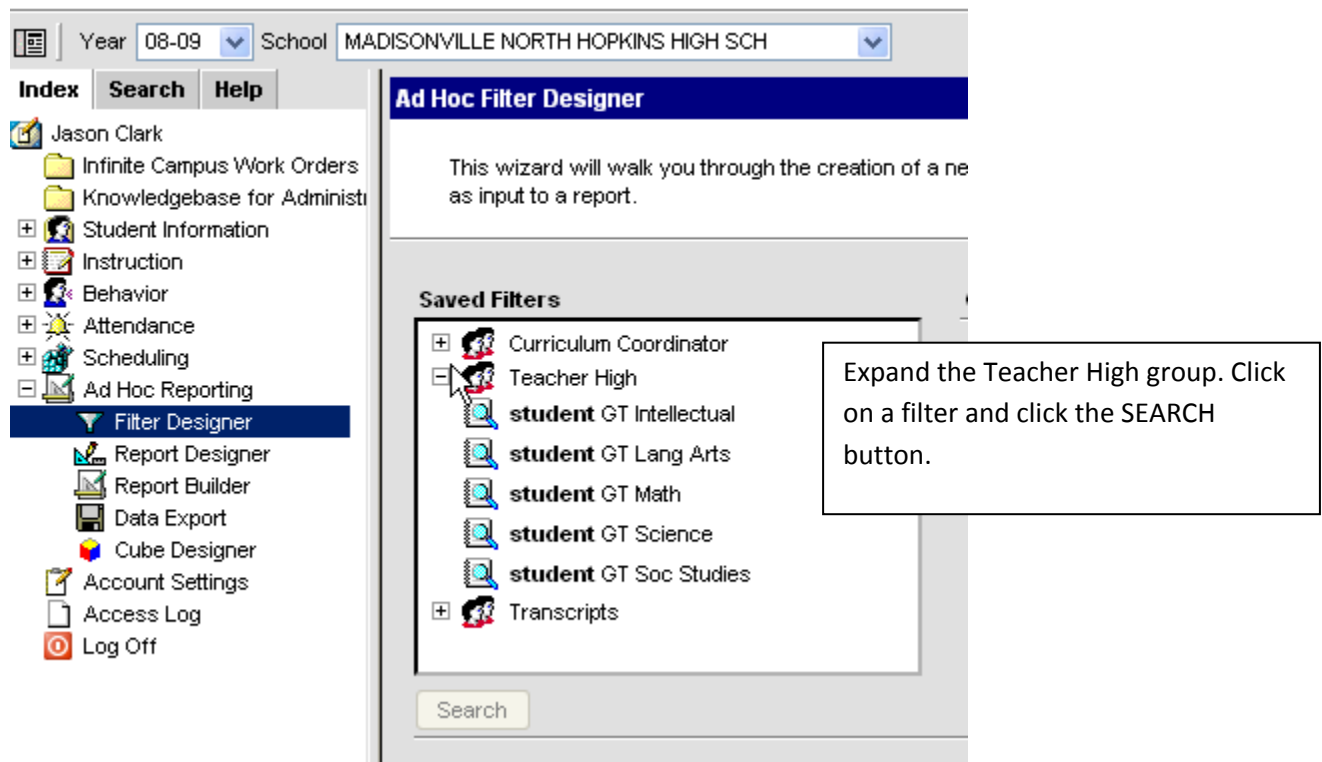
Year 08-09 School MADISONVILLE NORTH HOPKINS HIGH SCH

Index Search Help

Jason Clark
Infinite Campus Work Orders
Knowledgebase for Administr
Student Information
Instruction
Behavior
Attendance
Scheduling
Ad Hoc Reporting
Filter Designer
Report Designer
Report Builder
Data Export
Cube Designer
Account Settings
Access Log
Log Off

Ad Hoc Filter Designer

This wizard will walk you through the creation of a ne as input to a report.

Saved Filters

Curriculum Coordinator
Teacher High
student GT Intellectual
student GT Lang Arts
student GT Math
student GT Science
student GT Soc Studies
Transcripts

Search

Expand the Teacher High group. Click on a filter and click the SEARCH button.